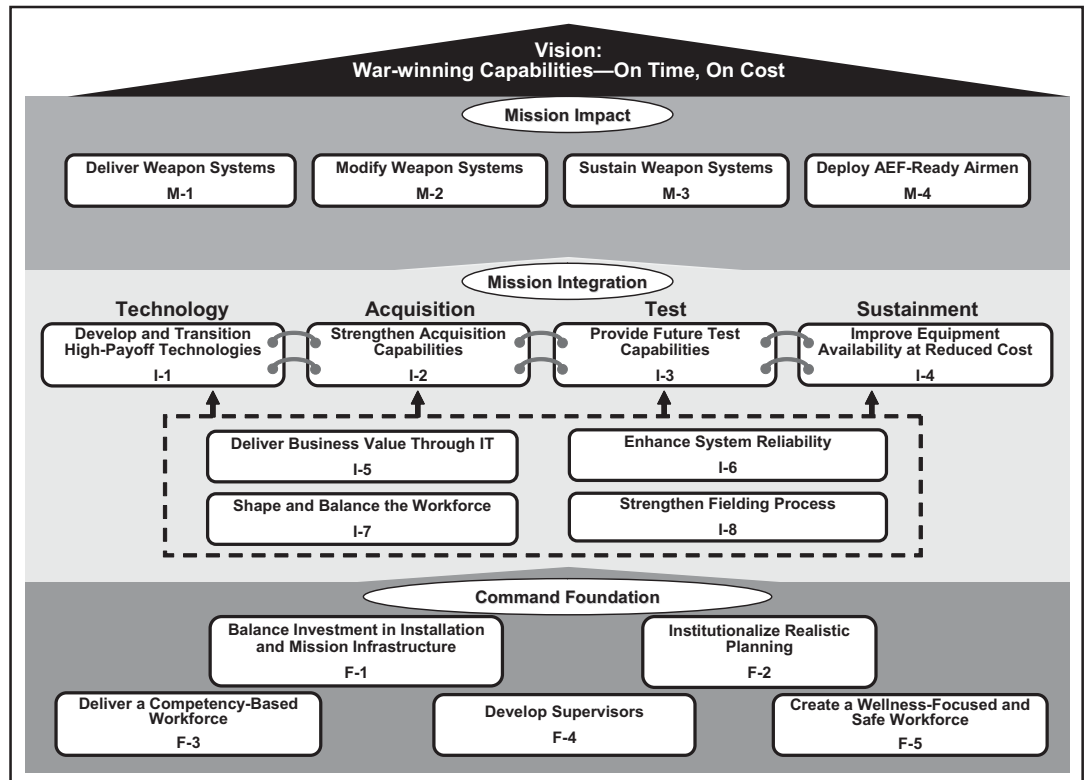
Vision:
War-winning Capabilities—On Time, On Cost

Mission Impact

Deliver Weapon Systems
M-1

Modify Weapon Systems
M-2

Sustain Weapon Systems
M-3

Deploy AEF-Ready Airmen
M-4

Mission Integration

Technology
Develop and Transition High-Payoff Technologies
I-1

Acquisition
Strengthen Acquisition Capabilities
I-2

Test
Provide Future Test Capabilities
I-3

Sustainment
Improve Equipment Availability at Reduced Cost
I-4

Deliver Business Value Through IT
I-5

Enhance System Reliability
I-6

Shape and Balance the Workforce
I-7

Strengthen Fielding Process
I-8

Command Foundation

Balance Investment in Installation and Mission Infrastructure
F-1

Institutionalize Realistic Planning
F-2

Deliver a Competency-Based Workforce
F-3

Develop Supervisors
F-4

Create a Wellness-Focused and Safe Workforce
F-5